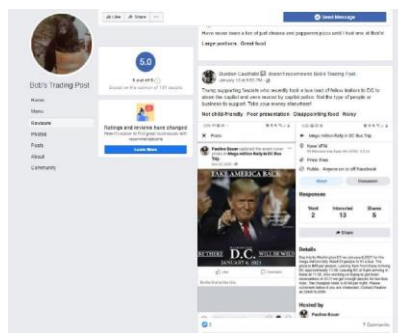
Like Share

Send Message

Have never been a fan of pull cheese and pepperoni pizza until I had one at Bob's!

Large portions Great food

Bob's Trading Post

Home
Menu
Reviews
Photos
Posts
About
Community

5.0

5 out of 5

Based on the opinion of 191 people

Ratings and reviews have changed
Recommendations

Learn More

Gordon Caudhill doesn't recommend Bob's Trading Post.

Trump supporting fascists who recently took a bus load of fellow traitors to DC to storm the capitol and were tainted by capitol police. Not the type of people or business to support. Take your money elsewhere!

Not child-friendly Poor presentation Disappointing food Noisy

Mega Million Rally in DC Bus Trip

Free

Public

TAKE AMERICA BACK

D.C.

JANUARY 6, 2021

Going Interested

Responses

Went 2
Interested 13
Shares 5

Share

Details

Hosted by

Comments